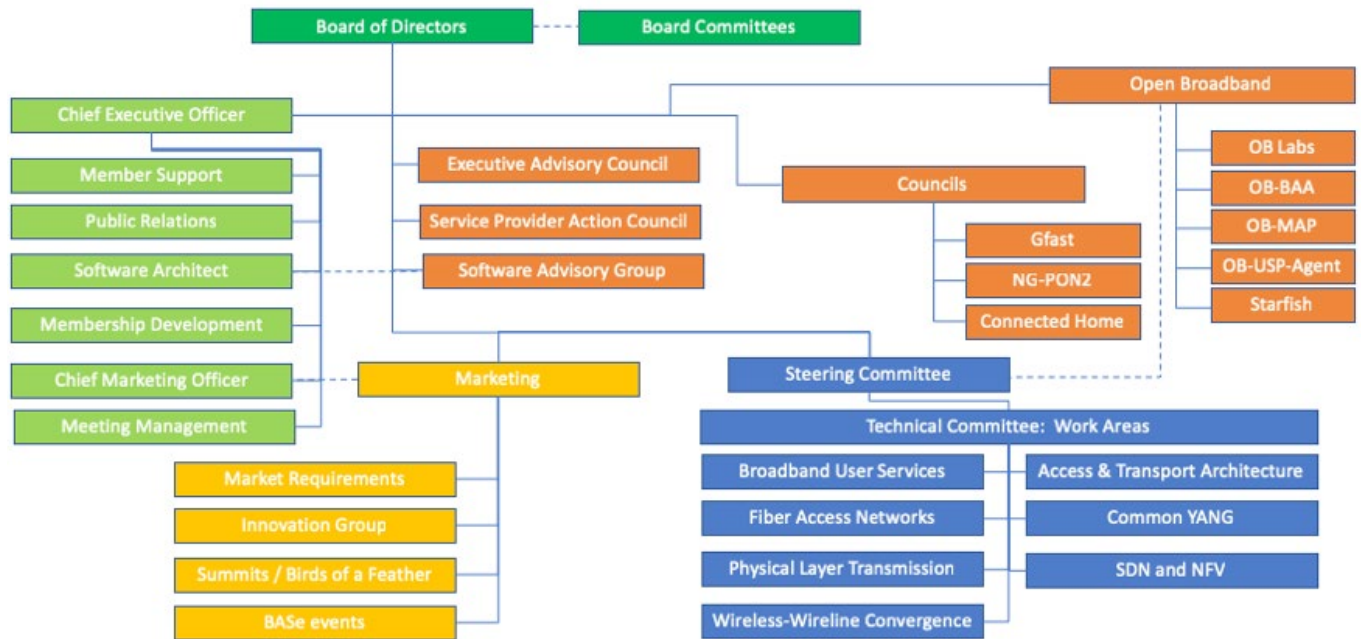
Board of Directors

Board Committees

Open Broadband

Chief Executive Officer

OB Labs

Executive Advisory Council

Member Support

Councils

OB-BAA

Public Relations

Service Provider Action Council

OB-MAP

Gfast

Software Architect

Software Advisory Group

OB-USP-Agent

NG-PON2

Starfish

Membership Development

Connected Home

Chief Marketing Officer

Marketing

Steering Committee

Meeting Management

Technical Committee: Work Areas

Market Requirements

Broadband User Services

Access & Transport Architecture

Innovation Group

Fiber Access Networks

Common YANG

Summits / Birds of a Feather

Physical Layer Transmission

SDN and NFV

BASe events

Wireless-Wireline Convergence